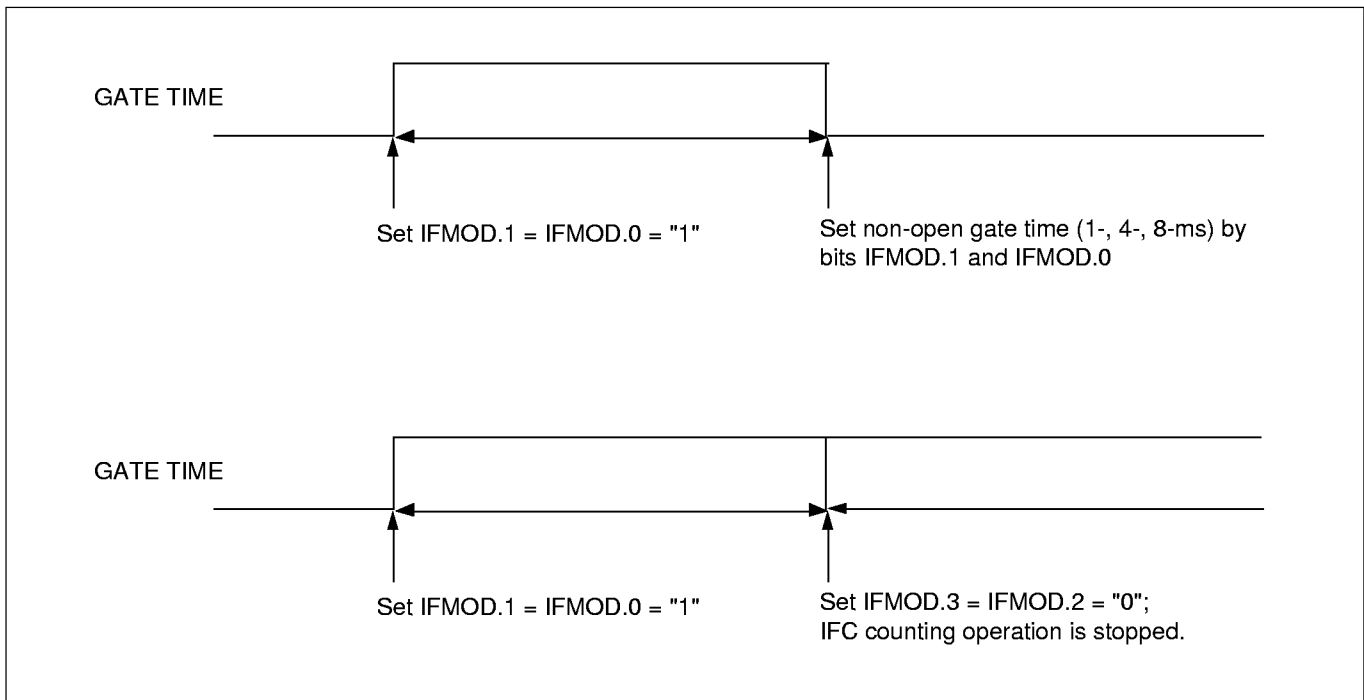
GATE TIME

Set IFMOD.1 = IFMOD.0 = "1"

Set non-open gate time (1-, 4-, 8-ms) by bits IFMOD.1 and IFMOD.0

GATE TIME

Set IFMOD.1 = IFMOD.0 = "1"

Set IFMOD.3 = IFMOD.2 = "0"; IFC counting operation is stopped.